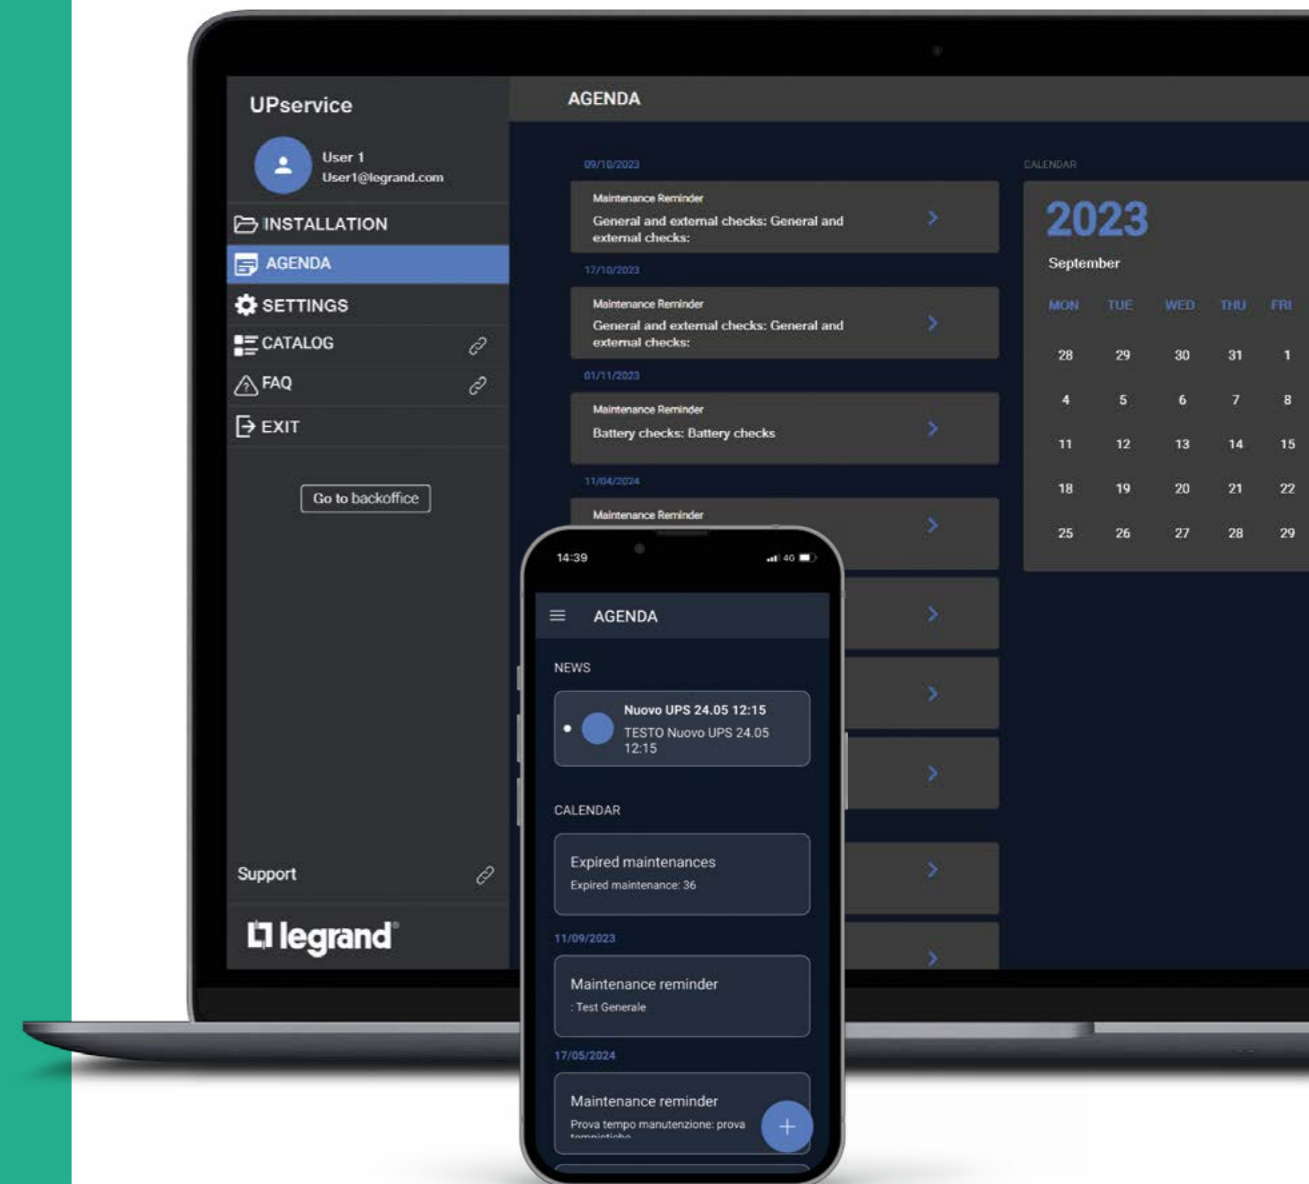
UPservice

User 1
User1@legrand.com

INSTALLATION
AGENDA
SETTINGS
CATALOG
FAQ
EXIT

Go to backoffice

Support

legrand

AGENDA

09/10/2023
Maintenance Reminder
General and external checks: General and external checks:

17/10/2023
Maintenance Reminder
General and external checks: General and external checks:

01/11/2023
Maintenance Reminder
Battery checks: Battery checks

11/04/2024
Maintenance Reminder

CALENDAR
2023
September

| MON | TUE | WED | THU | FRI |
|---|---|---|---|---|
| 28 | 29 | 30 | 31 | 1 |
| 4 | 5 | 6 | 7 | 8 |
| 11 | 12 | 13 | 14 | 15 |
| 18 | 19 | 20 | 21 | 22 |
| 25 | 26 | 27 | 28 | 29 |

14:39
4G

AGENDA

NEWS
Nuovo UPS 24.05 12:15
TESTO Nuovo UPS 24.05 12:15

CALENDAR
Expired maintenances
Expired maintenance: 36

11/09/2023
Maintenance reminder
: Test Generale

17/05/2024
Maintenance reminder
Prova tempo manutenzione: prova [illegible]